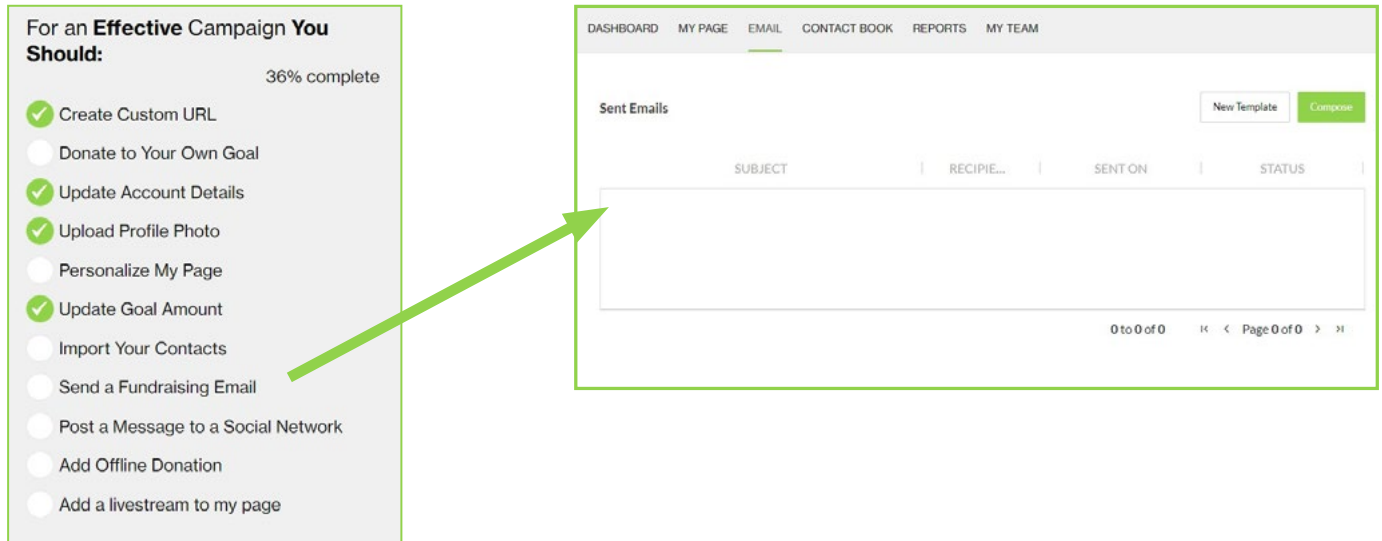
For an **Effective** Campaign **You Should:**

36% complete

Create Custom URL

Donate to Your Own Goal

Update Account Details

Upload Profile Photo

Personalize My Page

Update Goal Amount

Import Your Contacts

Send a Fundraising Email

Post a Message to a Social Network

Add Offline Donation

Add a livestream to my page

DASHBOARD MY PAGE EMAIL CONTACT BOOK REPORTS MY TEAM

Sent Emails

New Template

Compose

| SUBJECT | RECIPIE... | SENT ON | STATUS |
|---|---|---|---|

0 to 0 of 0

Page 0 of 0